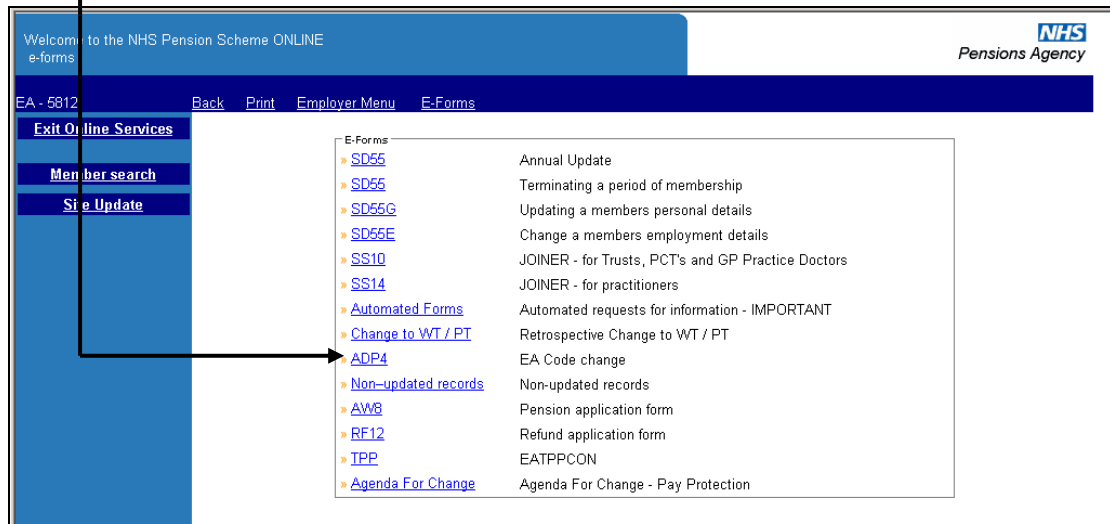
Welcome to the NHS Pension Scheme ONLINE
e-forms

NHS
Pensions Agency

EA - 5812 Back Print Employer Menu E-Forms

Exit Online Services

Member search

Site Update

E-Forms

| | |
|---|---|
| » SD55 | Annual Update |
| » SD55 | Terminating a period of membership |
| » SD55G | Updating a members personal details |
| » SD55E | Change a members employment details |
| » SS10 | JOINER - for Trusts, PCT's and GP Practice Doctors |
| » SS14 | JOINER - for practitioners |
| » Automated Forms | Automated requests for information - IMPORTANT |
| » Change to WT / PT | Retrospective Change to WT / PT |
| » ADP4 | EA Code change |
| » Non–updated records | Non-updated records |
| » AW8 | Pension application form |
| » RF12 | Refund application form |
| » TPP | EATPPCON |
| » Agenda For Change | Agenda For Change - Pay Protection |